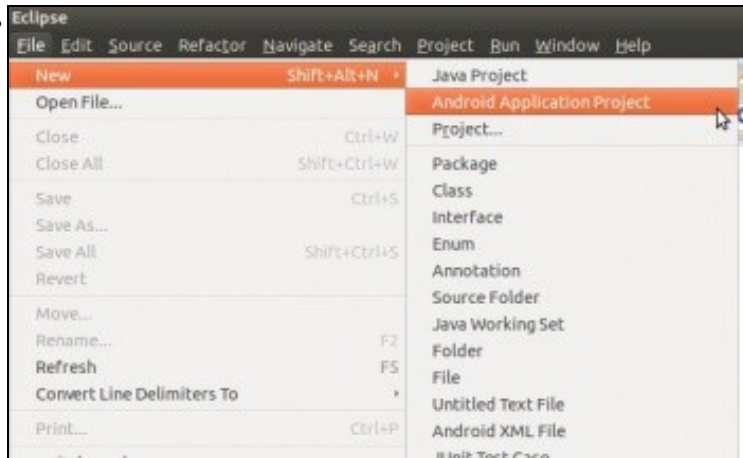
Eclipse
File Edit Source Refactor Navigate Search Project Run Window Help

New Shift+Alt+N
Open File...
Close Ctrl+W
Close All Shift+Ctrl+W
Save Ctrl+S
Save As...
Save All Shift+Ctrl+S
Revert
Move...
Rename... F2
Refresh F5
Convert Line Delimiters To
Print... Ctrl+P

Java Project
Android Application Project
Project...
Package
Class
Interface
Enum
Annotation
Source Folder
Java Working Set
Folder
File
Untitled Text File
Android XML File
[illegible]